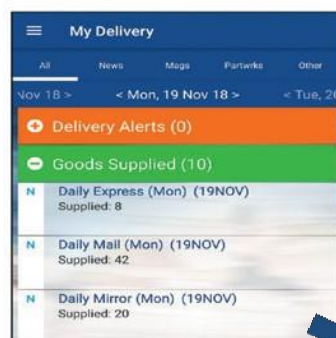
My Delivery

All News Mags Partwrks Other

Nov 18 > < Mon, 19 Nov 18 > < Tue, 2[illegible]

Delivery Alerts (0)

Goods Supplied (10)

N Daily Express (Mon) (19NOV)
Supplied: 8

N Daily Mail (Mon) (19NOV)
Supplied: 42

N Daily Mirror (Mon) (19NOV)
Supplied: 20